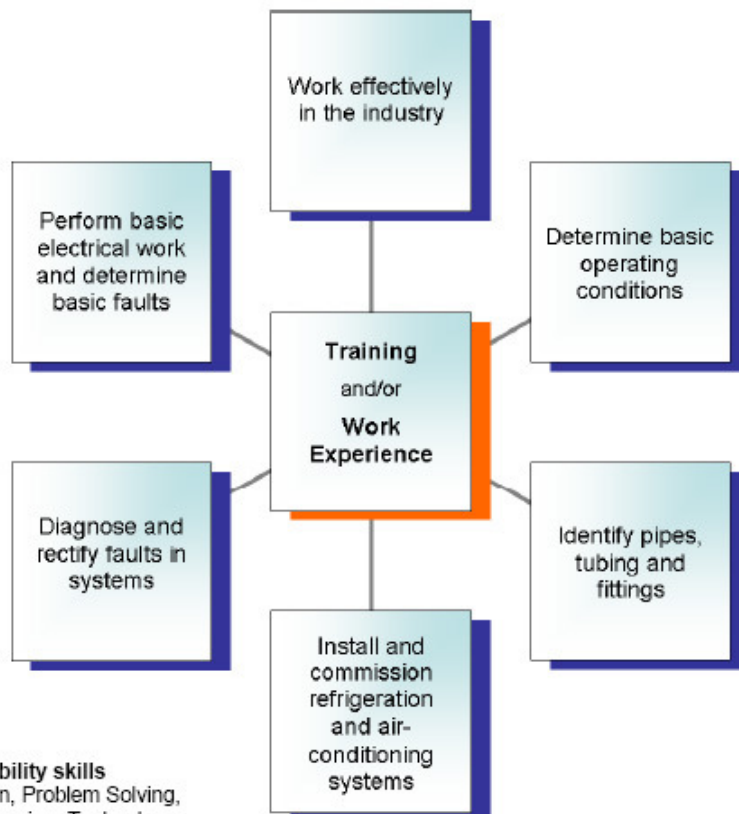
Work effectively in the industry

Perform basic electrical work and determine basic faults

Determine basic operating conditions

Training
and/or
Work Experience

Diagnose and rectify faults in systems

Identify pipes, tubing and fittings

Install and commission refrigeration and air-conditioning systems

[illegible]bility skills
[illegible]n, Problem Solving, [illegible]